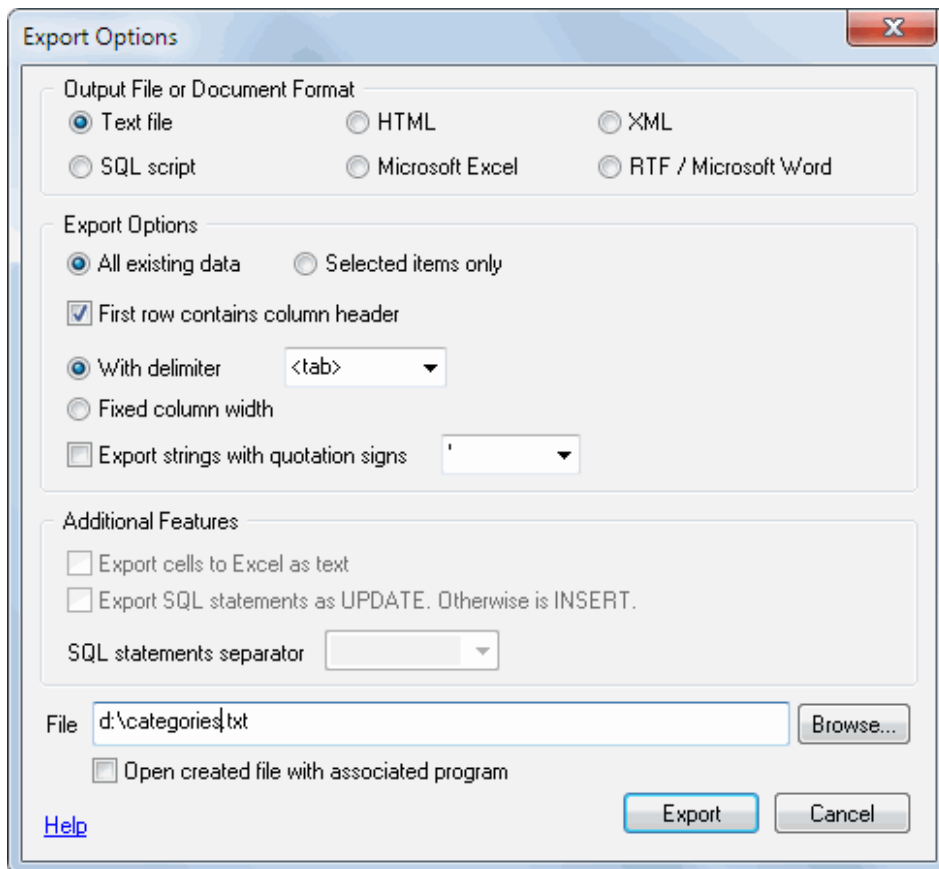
Export Options

Output File or Document Format
Text file
HTML
XML
SQL script
Microsoft Excel
RTF / Microsoft Word

Export Options
All existing data
Selected items only
First row contains column header
With delimiter
<tab>
Fixed column width
Export strings with quotation signs
'

Additional Features
Export cells to Excel as text
Export SQL statements as UPDATE. Otherwise is INSERT.
SQL statements separator

File
d:\categories.txt
Browse...
Open created file with associated program
Help
Export
Cancel